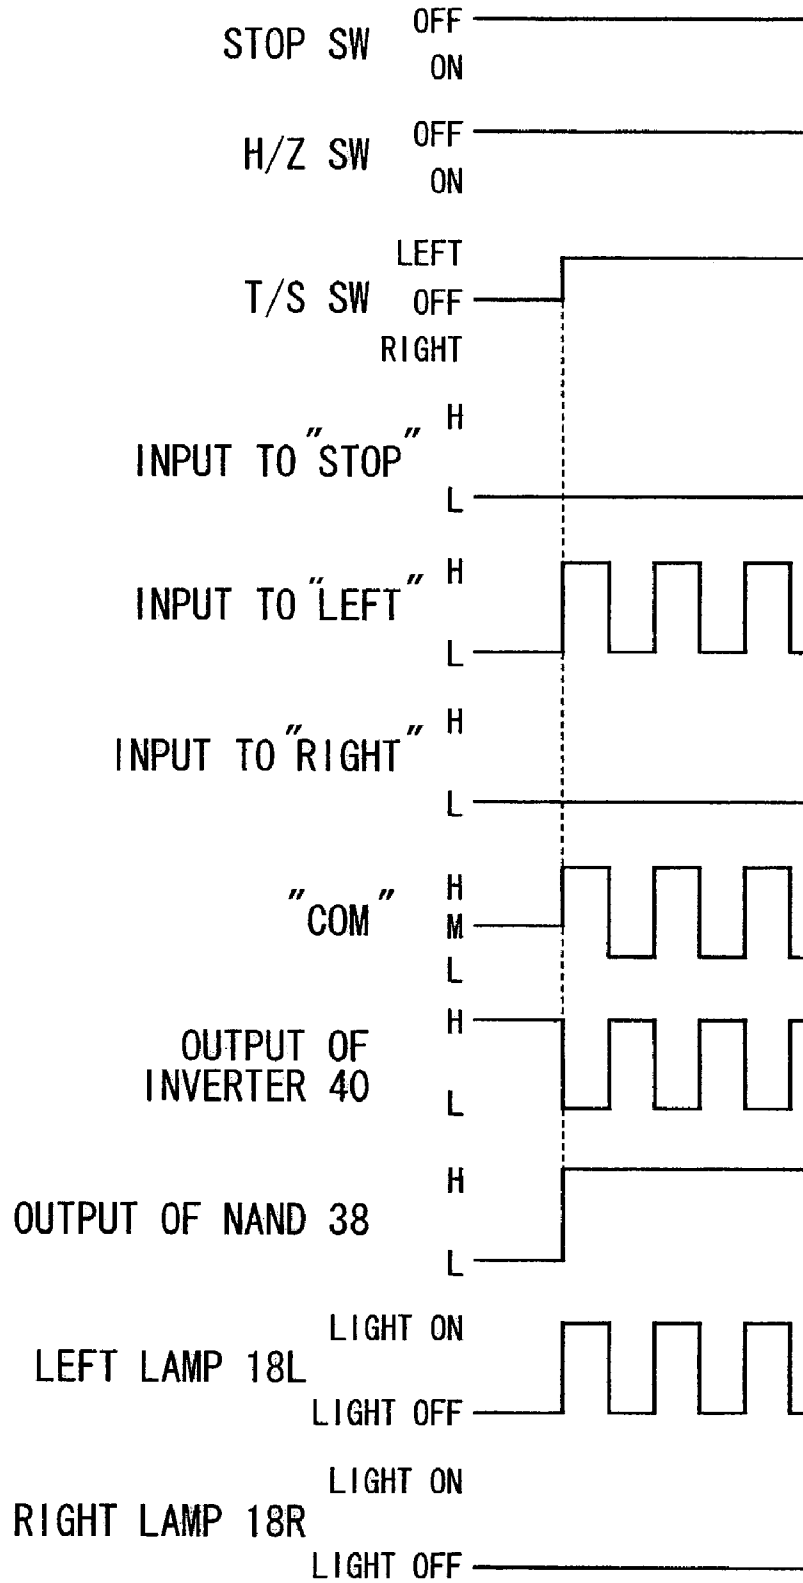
STOP SW OFF ON

H/Z SW OFF ON

T/S SW LEFT OFF RIGHT

INPUT TO "STOP" H L

INPUT TO "LEFT" H L

INPUT TO "RIGHT" H L

"COM" H M L

OUTPUT OF INVERTER 40 H L

OUTPUT OF NAND 38 H L

LEFT LAMP 18L LIGHT ON LIGHT OFF

RIGHT LAMP 18R LIGHT ON LIGHT OFF